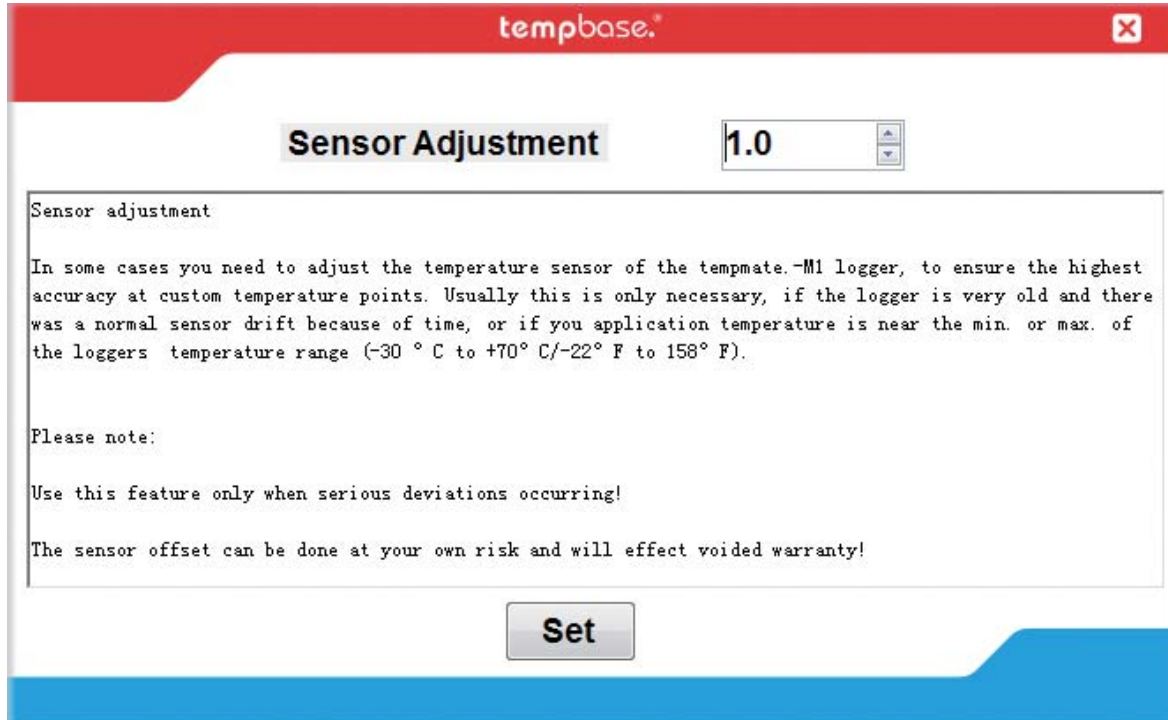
tempbase.®

Sensor Adjustment

1.0

Sensor adjustment

In some cases you need to adjust the temperature sensor of the tempmate.-M1 logger, to ensure the highest accuracy at custom temperature points. Usually this is only necessary, if the logger is very old and there was a normal sensor drift because of time, or if you application temperature is near the min. or max. of the loggers temperature range (-30 ° C to +70° C/-22° F to 158° F).

Please note:

Use this feature only when serious deviations occurring!

The sensor offset can be done at your own risk and will effect voided warranty!

Set